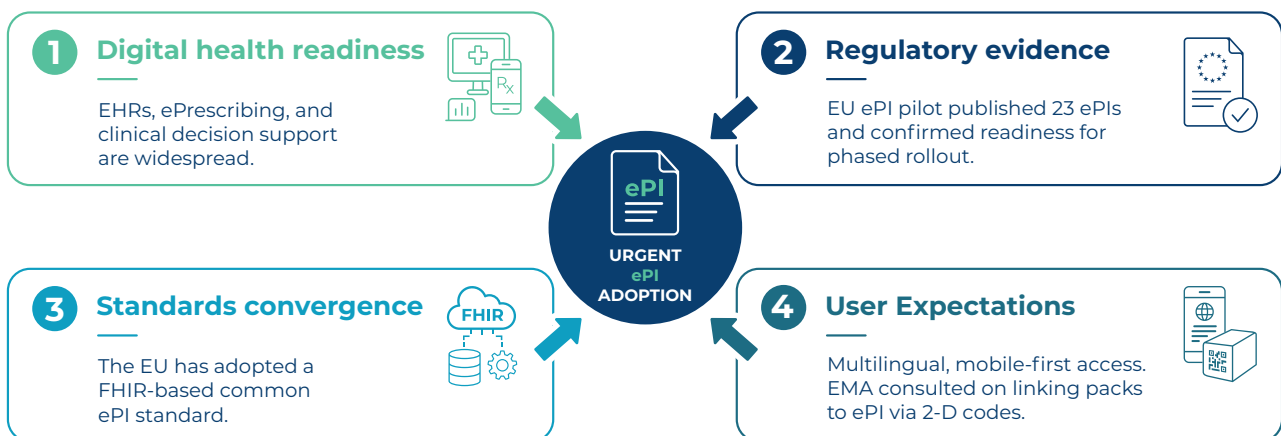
1 Digital health readiness

EHRs, ePrescribing, and clinical decision support are widespread.

$R_x$

2 Regulatory evidence

EU ePI pilot published 23 ePIs and confirmed readiness for phased rollout.

ePI

URGENT ePI ADOPTION

3 Standards convergence

FHIR

The EU has adopted a FHIR-based common ePI standard.

4 User Expectations

Multilingual, mobile-first access. EMA consulted on linking packs to ePI via 2-D codes.